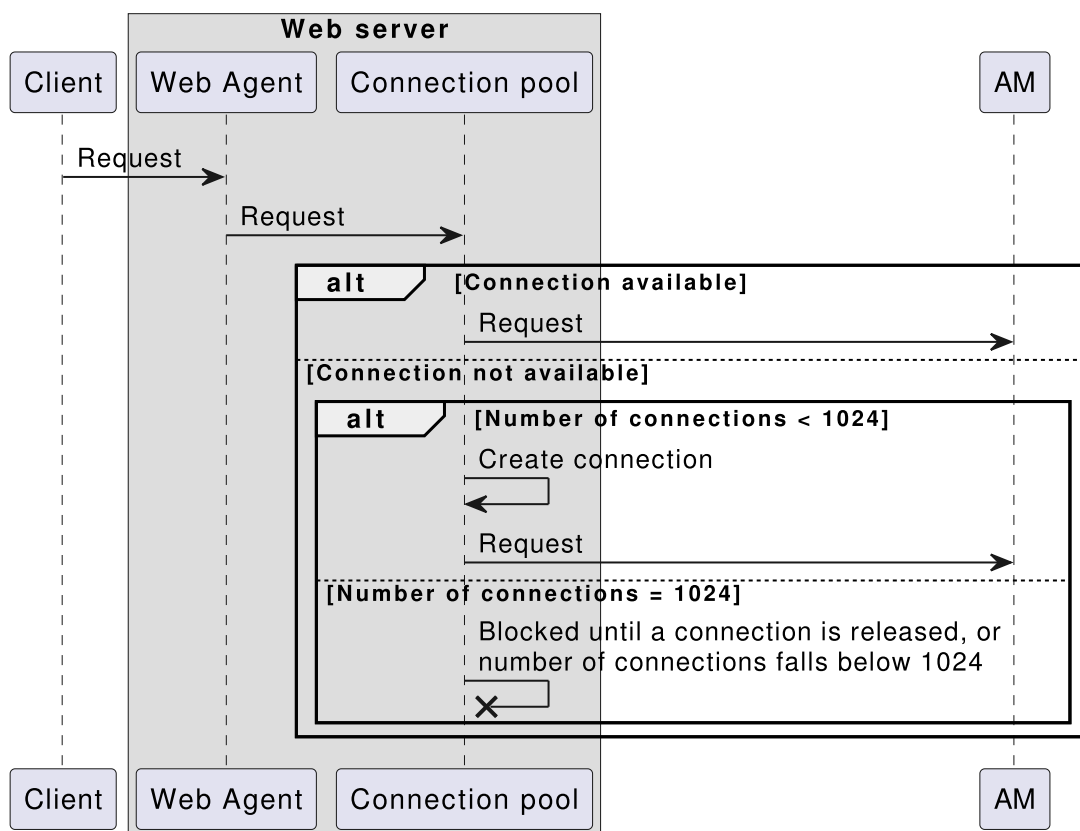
Web server

Client

Web Agent

Connection pool

AM

Request

Request

alt [Connection available]

Request

[Connection not available]

alt [Number of connections < 1024]

Create connection

Request

[Number of connections = 1024]

Blocked until a connection is released, or number of connections falls below 1024

Client

Web Agent

Connection pool

AM